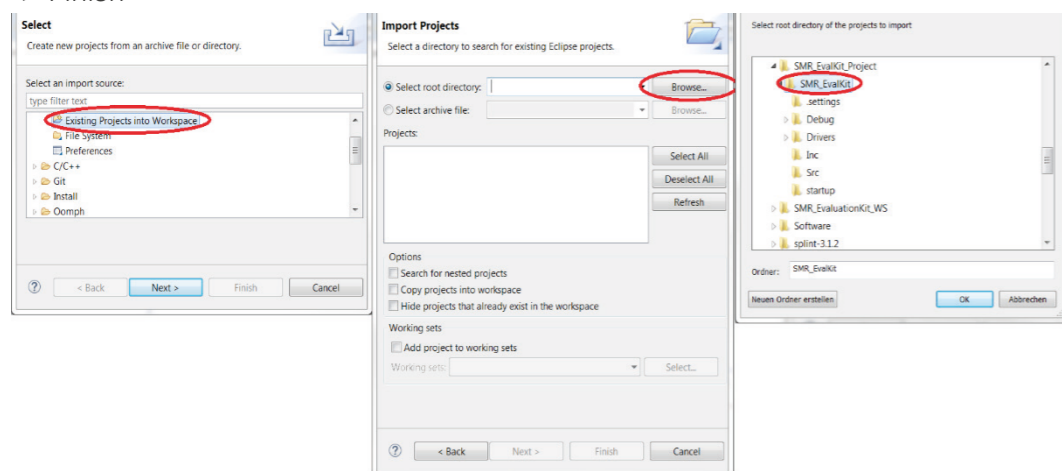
Select
Create new projects from an archive file or directory.

Select an import source:
type filter text
Existing Projects into Workspace
File System
Preferences
C/C++
Git
Install
Oomph

? < Back Next > Finish Cancel

Import Projects
Select a directory to search for existing Eclipse projects.

Select root directory: Browse...
Select archive file: Browse...
Projects:
Select All
Deselect All
Refresh

Options
Search for nested projects
Copy projects into workspace
Hide projects that already exist in the workspace

Working sets
Add project to working sets
Working sets: Select...

? < Back Next > Finish Cancel

Select root directory of the projects to import

SMR_EvalKit_Project
SMR_EvalKit
.settings
Debug
Drivers
Inc
Src
startup
SMR_EvaluationKit_WS
Software
splint-3.1.2

Ordner: SMR_EvalKit
Neuen Ordner erstellen OK Abbrechen